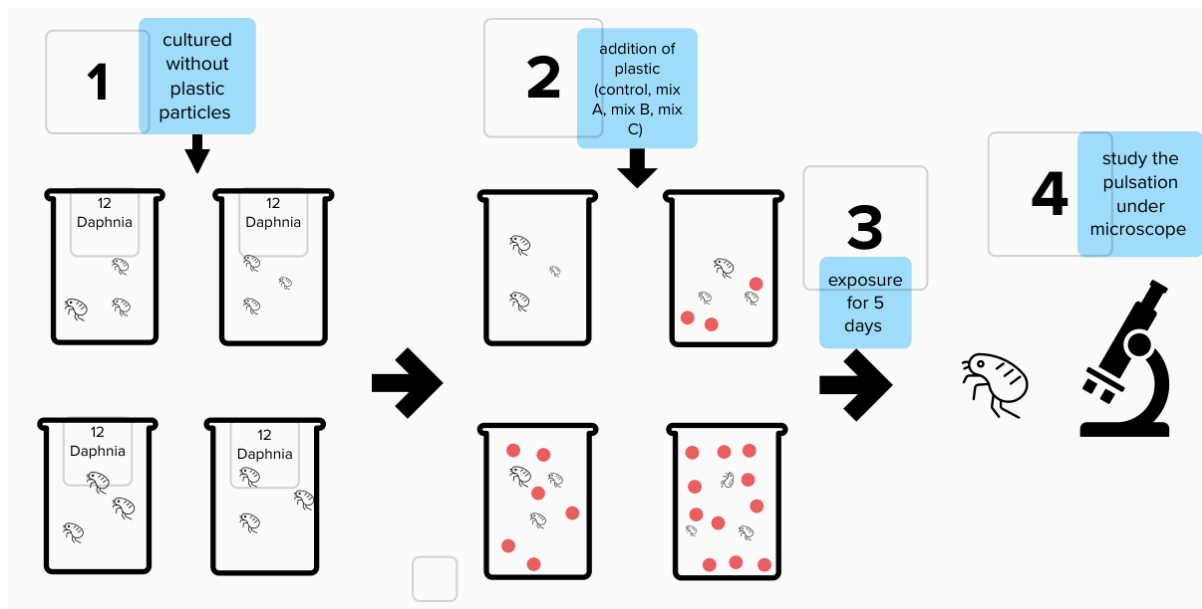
1

cultured without plastic particles

12 Daphnia

12 Daphnia

12 Daphnia

12 Daphnia

2

addition of plastic (control, mix A, mix B, mix C)

3

exposure for 5 days

4

study the pulsation under microscope